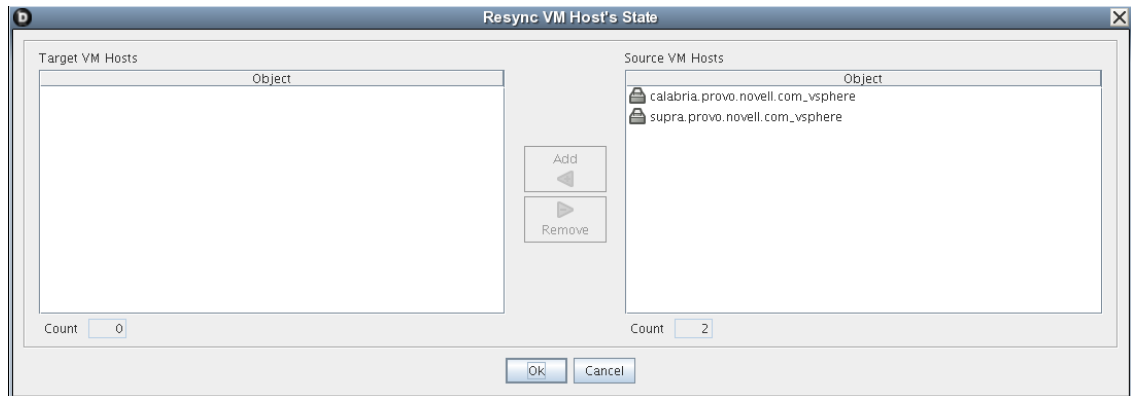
Resync VM Host's State

Target VM Hosts

| Object |
|---|

Count 0

Add

Remove

Source VM Hosts

| Object |
|---|
| calabria.provo.novell.com_vsphere |
| supra.provo.novell.com_vsphere |

Count 2

Ok Cancel